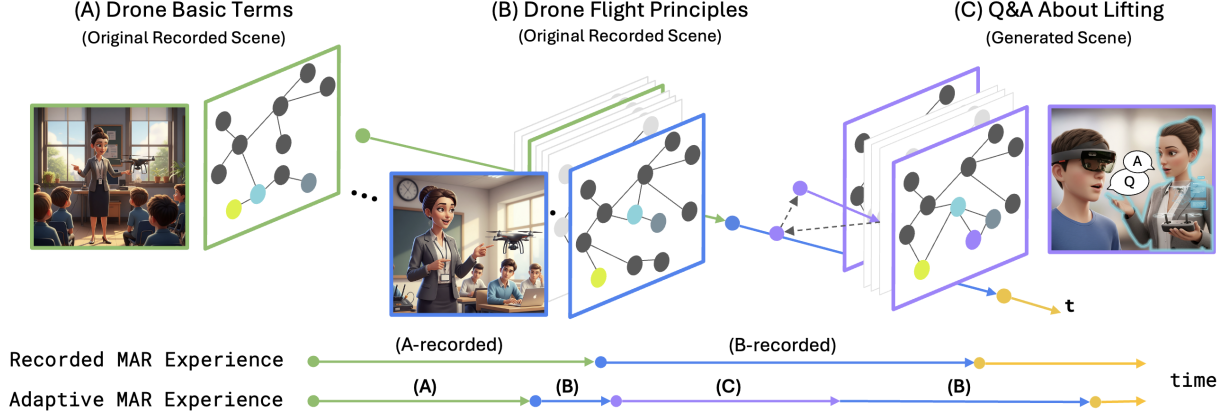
(A) Drone Basic Terms
(Original Recorded Scene)

(B) Drone Flight Principles
(Original Recorded Scene)

(C) Q&A About Lifting
(Generated Scene)

A

Q

t

Recorded MAR Experience
(A-recorded)
(B-recorded)

Adaptive MAR Experience
(A)
(B)
(C)
(B)

time